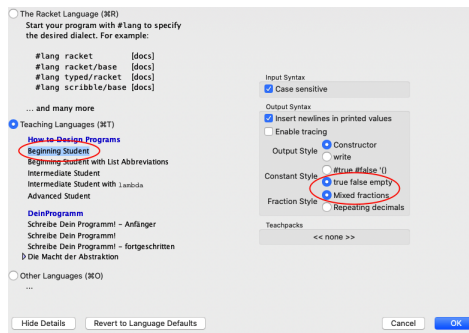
The Racket Language (⌘R)
Start your program with #lang to specify the desired dialect. For example:

#lang racket [docs]
#lang racket/base [docs]
#lang typed/racket [docs]
#lang scribble/base [docs]

... and many more

Teaching Languages (⌘T)
How to Design Programs
Beginning Student
Beginning Student with List Abbreviations
Intermediate Student
Intermediate Student with lambda
Advanced Student

DeinProgramm
Schreibe Dein Programm! - Anfänger
Schreibe Dein Programm!
Schreibe Dein Programm! - fortgeschritten
Die Macht der Abstraktion

Other Languages (⌘O)
...

Input Syntax
Case sensitive

Output Syntax
Insert newlines in printed values
Enable tracing

Output Style
Constructor
write

Constant Style
#true #false '()
true false empty

Fraction Style
Mixed fractions
Repeating decimals

Teachpacks
<< none >>

Hide Details
Revert to Language Defaults
Cancel
OK